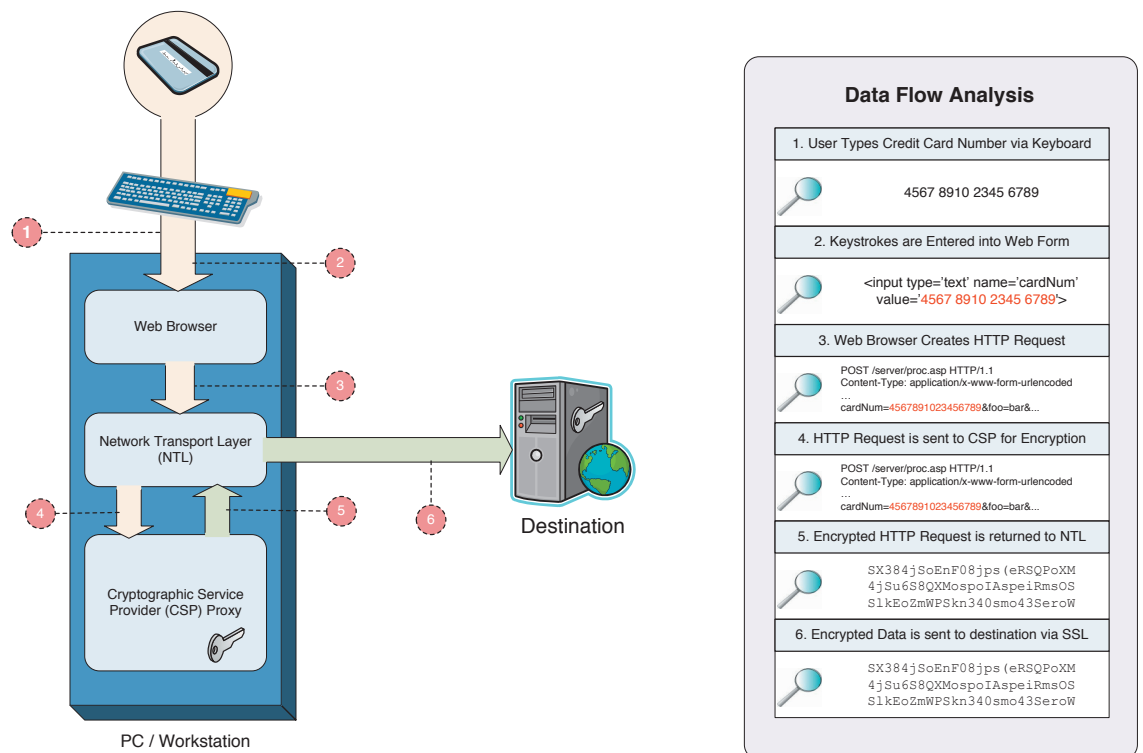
1

2

Web Browser

3

Network Transport Layer (NTL)

4

5

6

Cryptographic Service Provider (CSP) Proxy

PC / Workstation

Destination

Data Flow Analysis

1. User Types Credit Card Number via Keyboard

4567 8910 2345 6789

2. Keystrokes are Entered into Web Form

<input type='text' name='cardNum' value='4567 8910 2345 6789'>

3. Web Browser Creates HTTP Request

POST /server/proc.asp HTTP/1.1
Content-Type: application/x-www-form-urlencoded
...
cardNum=4567891023456789&foo=bar&...

4. HTTP Request is sent to CSP for Encryption

POST /server/proc.asp HTTP/1.1
Content-Type: application/x-www-form-urlencoded
...
cardNum=4567891023456789&foo=bar&...

5. Encrypted HTTP Request is returned to NTL

SX384jSoEnF08jps(eRSQPoXM
4jSu6S8QXMospoIAspeiRmsOS
SlkEoZmWPSkn340smo43SeroW

6. Encrypted Data is sent to destination via SSL

SX384jSoEnF08jps(eRSQPoXM
4jSu6S8QXMospoIAspeiRmsOS
SlkEoZmWPSkn340smo43SeroW